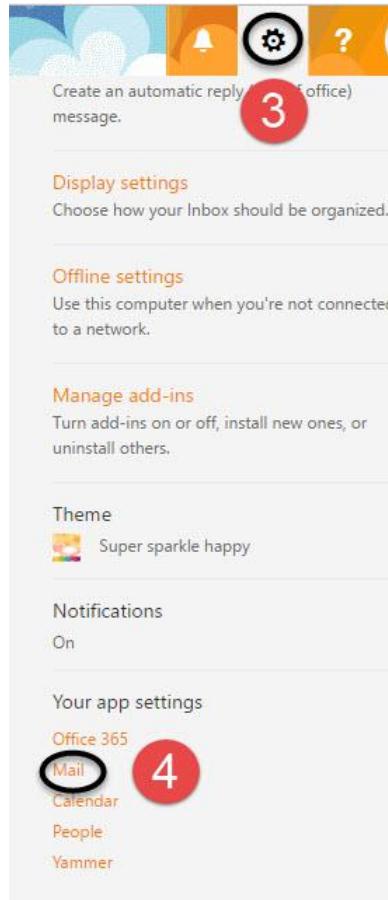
?

Create an automatic reply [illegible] f office) message.

3

Display settings
Choose how your Inbox should be organized.

Offline settings
Use this computer when you're not connected to a network.

Manage add-ins
Turn add-ins on or off, install new ones, or uninstall others.

Theme
Super sparkle happy

Notifications
On

Your app settings
Office 365
Mail
4
Calendar
People
Yammer